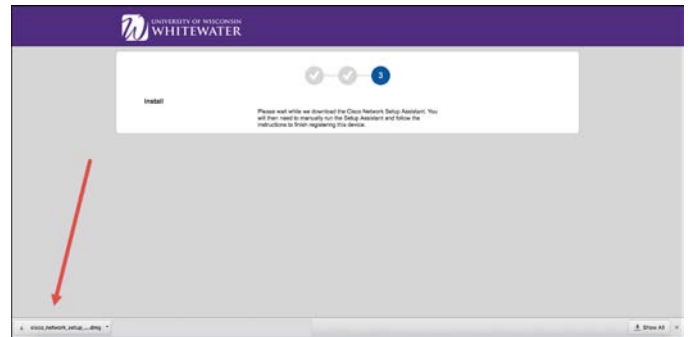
UNIVERSITY OF WISCONSIN
WHITEWATER

3

Install

Please wait while we download the Cisco Network Setup Assistant. You will then need to manually run the Setup Assistant and follow the instructions to finish registering this device.

cisco_network_setup_....dmg

Show All